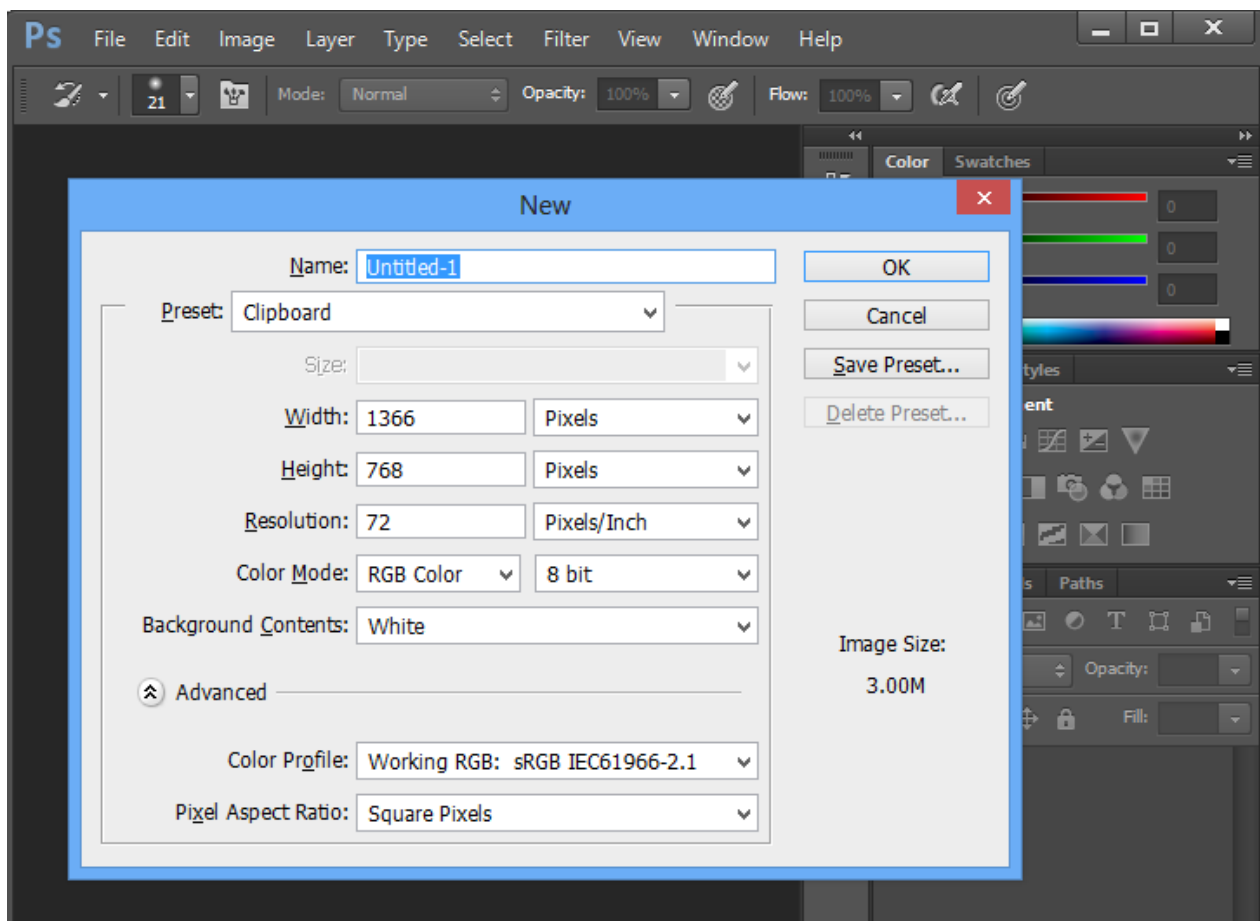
Ps File Edit Image Layer Type Select Filter View Window Help

21 Mode: Normal Opacity: 100% Flow: 100%

Color Swatches

0
0
0

tyles
ent

s Paths

Opacity:
Fill:

New

Name: Untitled-1

Preset: Clipboard

Size:

Width: 1366 Pixels

Height: 768 Pixels

Resolution: 72 Pixels/Inch

Color Mode: RGB Color 8 bit

Background Contents: White

Advanced

Color Profile: Working RGB: sRGB IEC61966-2.1

Pixel Aspect Ratio: Square Pixels

OK

Cancel

Save Preset...

Delete Preset...

Image Size:
3.00M